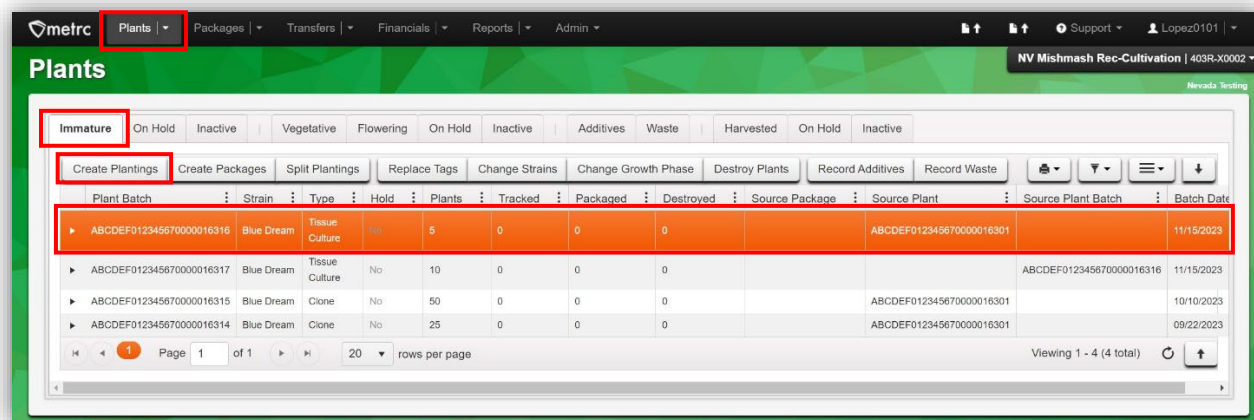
metrc Plants | ▾ Packages | ▾ Transfers | ▾ Financials | ▾ Reports | ▾ Admin ▾

Support ▾ Lopez0101 ▾

Plants

NV Mishmash Rec-Cultivation | 403R-X0002

Nevada Testing

Immature On Hold Inactive | Vegetative Flowering On Hold Inactive | Additives Waste | Harvested On Hold Inactive

Create Plantings Create Packages Split Plantings Replace Tags Change Strains Change Growth Phase Destroy Plants Record Additives Record Waste

| Plant Batch | Strain | Type | Hold | Plants | Tracked | Packaged | Destroyed | Source Package | Source Plant | Source Plant Batch | Batch Date |
|---|---|---|---|---|---|---|---|---|---|---|---|
| ABCDEF012345670000016316 | Blue Dream | Tissue Culture | No | 5 | 0 | 0 | 0 | | ABCDEF012345670000016301 | | 11/15/2023 |
| ABCDEF012345670000016317 | Blue Dream | Tissue Culture | No | 10 | 0 | 0 | 0 | | | ABCDEF012345670000016316 | 11/15/2023 |
| ABCDEF012345670000016315 | Blue Dream | Clone | No | 50 | 0 | 0 | 0 | | ABCDEF012345670000016301 | | 10/10/2023 |
| ABCDEF012345670000016314 | Blue Dream | Clone | No | 25 | 0 | 0 | 0 | | ABCDEF012345670000016301 | | 09/22/2023 |

1 Page 1 of 1 20 ▾ rows per page

Viewing 1 - 4 (4 total)